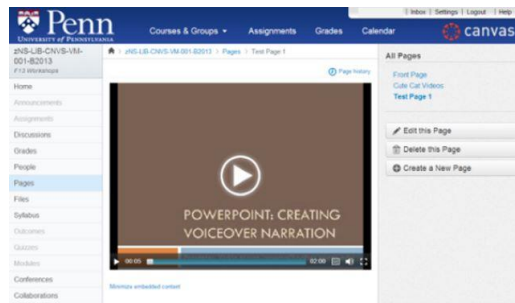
Penn
UNIVERSITY of PENNSYLVANIA

Courses & Groups ▾
Assignments
Grades
Calendar

| Inbox | Settings | Logout | Help

canvas

zNS-LIB-CNVS-VM-001-B2013
F13 Workshops

Home
Announcements
Assignments
Discussions
Grades
People
Pages
Files
Syllabus
Outcomes
Quizzes
Modules
Conferences
Collaborations

zNS-LIB-CNVS-VM-001-B2013 > Pages > Test Page 1

Page history

POWERPOINT: CREATING VOICEOVER NARRATION

00:05
02:00

Minimize embedded content

All Pages
Front Page
Cute Cat Videos
Test Page 1

Edit this Page
Delete this Page
Create a New Page